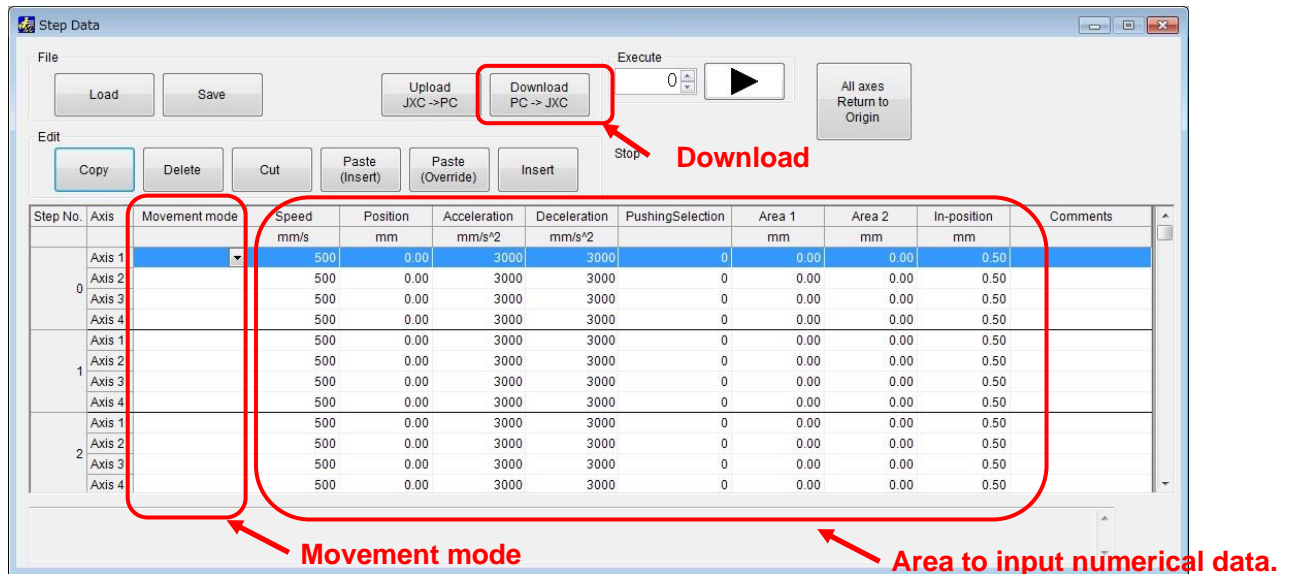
Step Data

File

Load

Save

Upload JXC ->PC

Download PC -> JXC

Execute

0

All axes Return to Origin

Edit

Copy

Delete

Cut

Paste (Insert)

Paste (Override)

Insert

Stop

Download

| Step No. | Axis | Movement mode | Speed | Position | Acceleration | Deceleration | PushingSelection | Area 1 | Area 2 | In-position | Comments |
|---|---|---|---|---|---|---|---|---|---|---|---|
| | | | mm/s | mm | mm/s^2 | mm/s^2 | | mm | mm | mm | |
| 0 | Axis 1 | | 500 | 0.00 | 3000 | 3000 | 0 | 0.00 | 0.00 | 0.50 | |
| | Axis 2 | | 500 | 0.00 | 3000 | 3000 | 0 | 0.00 | 0.00 | 0.50 | |
| | Axis 3 | | 500 | 0.00 | 3000 | 3000 | 0 | 0.00 | 0.00 | 0.50 | |
| | Axis 4 | | 500 | 0.00 | 3000 | 3000 | 0 | 0.00 | 0.00 | 0.50 | |
| 1 | Axis 1 | | 500 | 0.00 | 3000 | 3000 | 0 | 0.00 | 0.00 | 0.50 | |
| | Axis 2 | | 500 | 0.00 | 3000 | 3000 | 0 | 0.00 | 0.00 | 0.50 | |
| | Axis 3 | | 500 | 0.00 | 3000 | 3000 | 0 | 0.00 | 0.00 | 0.50 | |
| | Axis 4 | | 500 | 0.00 | 3000 | 3000 | 0 | 0.00 | 0.00 | 0.50 | |
| 2 | Axis 1 | | 500 | 0.00 | 3000 | 3000 | 0 | 0.00 | 0.00 | 0.50 | |
| | Axis 2 | | 500 | 0.00 | 3000 | 3000 | 0 | 0.00 | 0.00 | 0.50 | |
| | Axis 3 | | 500 | 0.00 | 3000 | 3000 | 0 | 0.00 | 0.00 | 0.50 | |
| | Axis 4 | | 500 | 0.00 | 3000 | 3000 | 0 | 0.00 | 0.00 | 0.50 | |

Movement mode

Area to input numerical data.